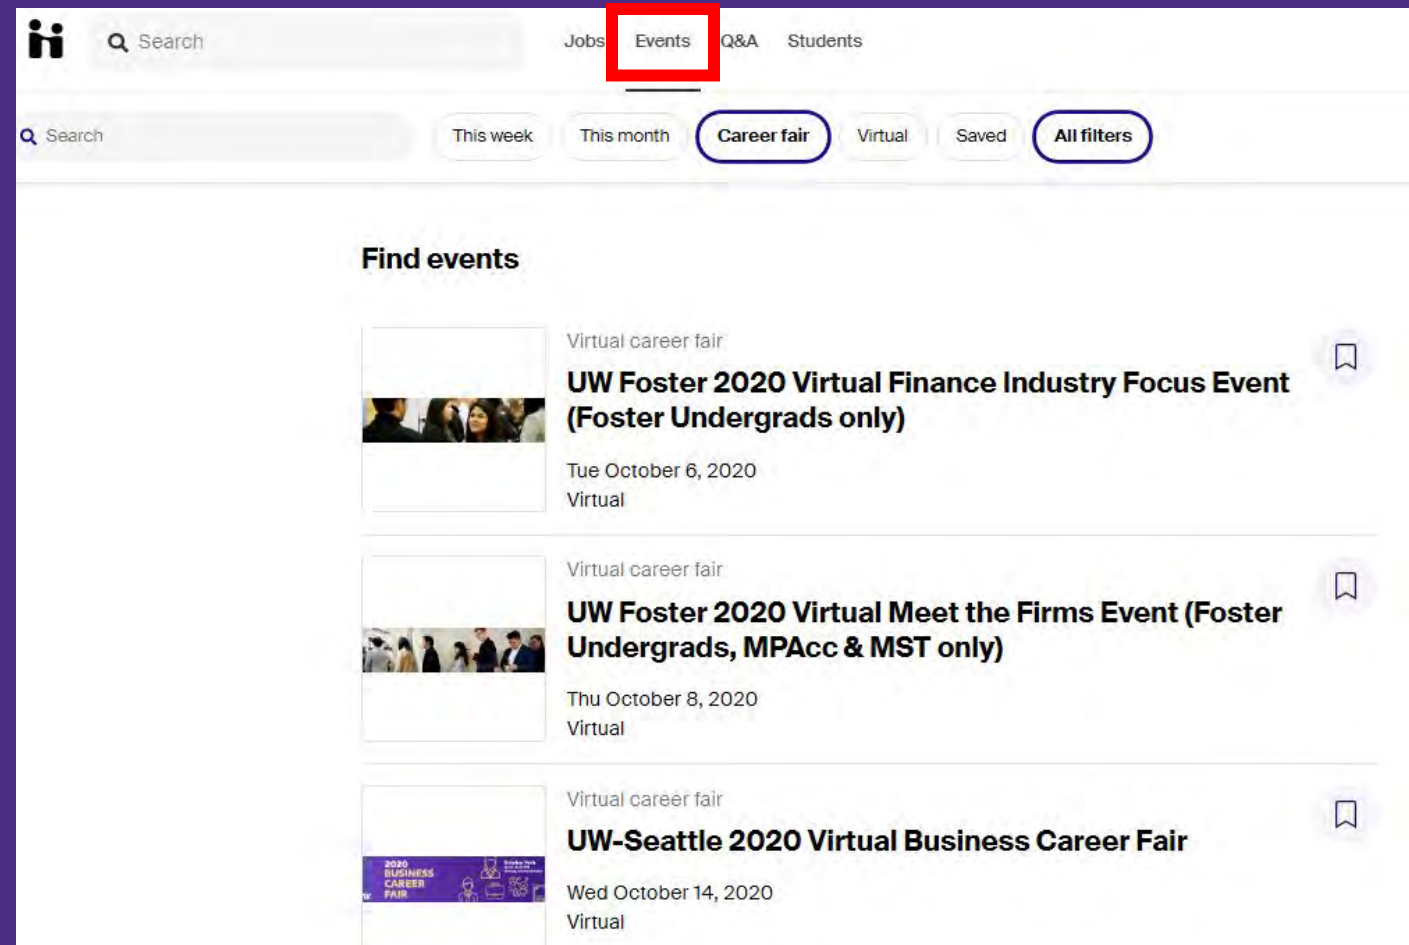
Search

Jobs Events Q&A Students

Search

This week This month Career fair Virtual Saved All filters

Find events

Virtual career fair

UW Foster 2020 Virtual Finance Industry Focus Event (Foster Undergrads only)

Tue October 6, 2020

Virtual

Virtual career fair

UW Foster 2020 Virtual Meet the Firms Event (Foster Undergrads, MPAcc & MST only)

Thu October 8, 2020

Virtual

2020 BUSINESS CAREER FAIR

Virtual career fair

UW-Seattle 2020 Virtual Business Career Fair

Wed October 14, 2020

Virtual